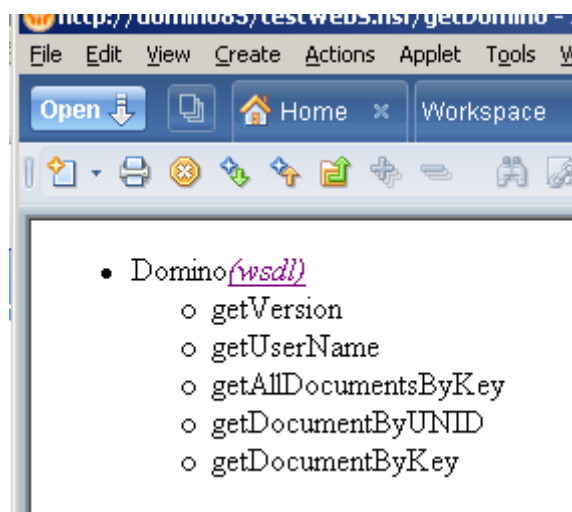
http://domino85/testwebs.nsf/getDomino -

File Edit View Create Actions Applet Tools W

Open Home × Workspace

- Domino(wsdl)
  - getVersion
  - getUserName
  - getAllDocumentsByKey
  - getDocumentByUNID
  - getDocumentByKey